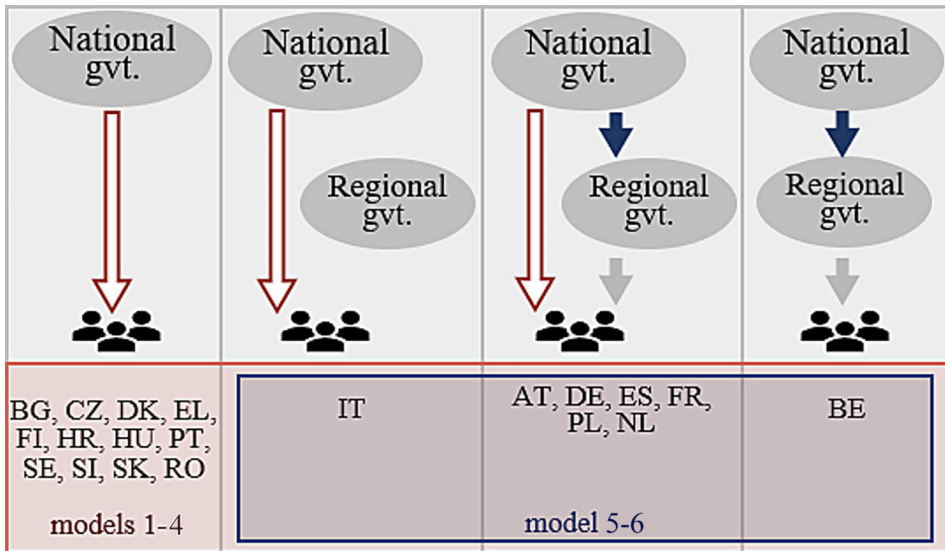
National gvt.

National gvt.

Regional gvt.

National gvt.

Regional gvt.

National gvt.

Regional gvt.

BG, CZ, DK, EL, FI, HR, HU, PT, SE, SI, SK, RO

models 1-4

IT

AT, DE, ES, FR, PL, NL

BE

model 5-6